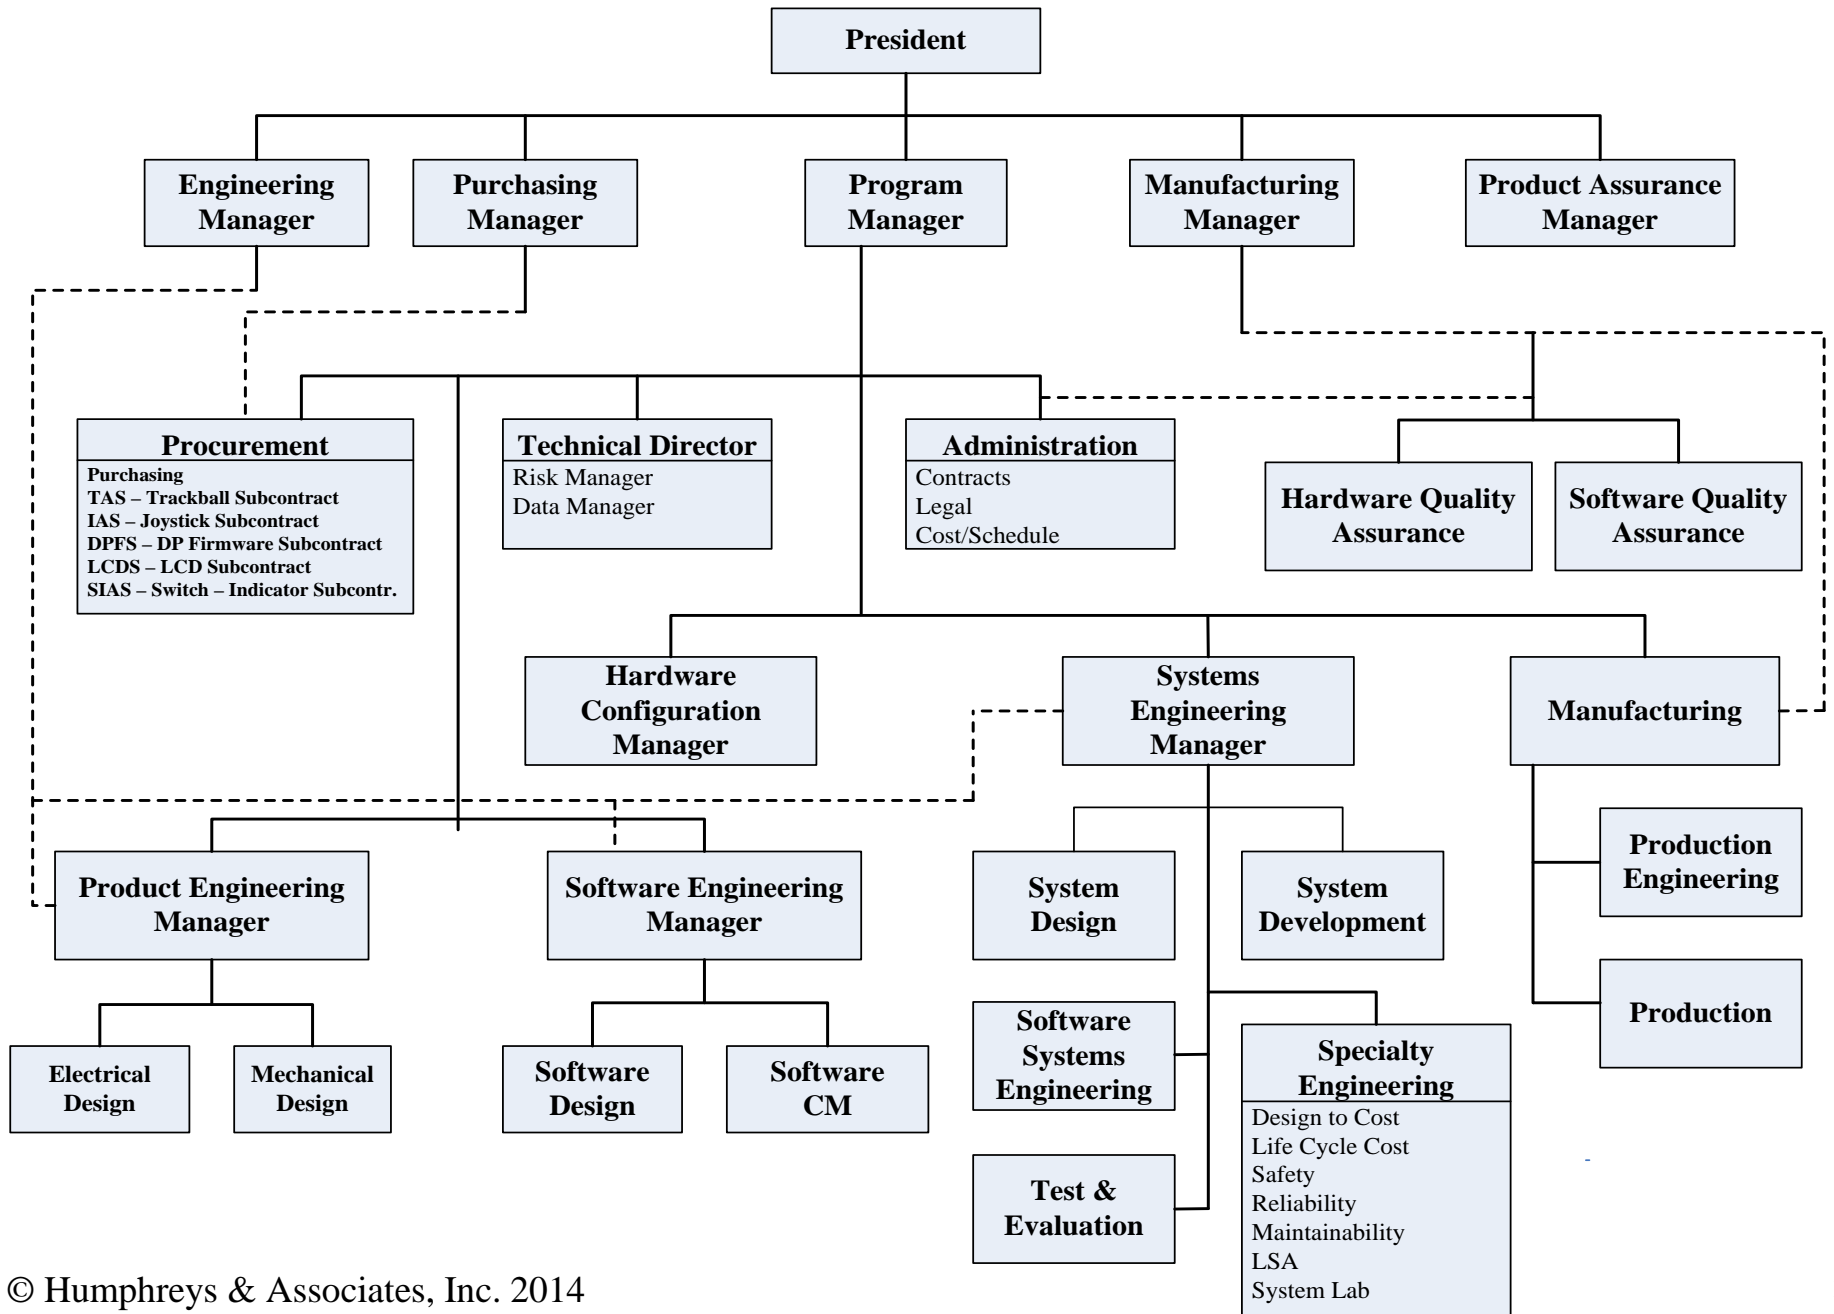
President

Engineering Manager

Purchasing Manager

Program Manager

Manufacturing Manager

Product Assurance Manager

Procurement
Purchasing
TAS – Trackball Subcontract
IAS – Joystick Subcontract
DPFS – DP Firmware Subcontract
LCDS – LCD Subcontract
SIAS – Switch – Indicator Subcontr.

Technical Director
Risk Manager
Data Manager

Administration
Contracts
Legal
Cost/Schedule

Hardware Quality Assurance

Software Quality Assurance

Hardware Configuration Manager

Systems Engineering Manager

Manufacturing

Product Engineering Manager

Software Engineering Manager

System Design

System Development

Production Engineering

Production

Electrical Design

Mechanical Design

Software Design

Software CM

Software Systems Engineering

Specialty Engineering
Design to Cost
Life Cycle Cost
Safety
Reliability
Maintainability
LSA
System Lab

Test & Evaluation

© Humphreys & Associates, Inc. 2014